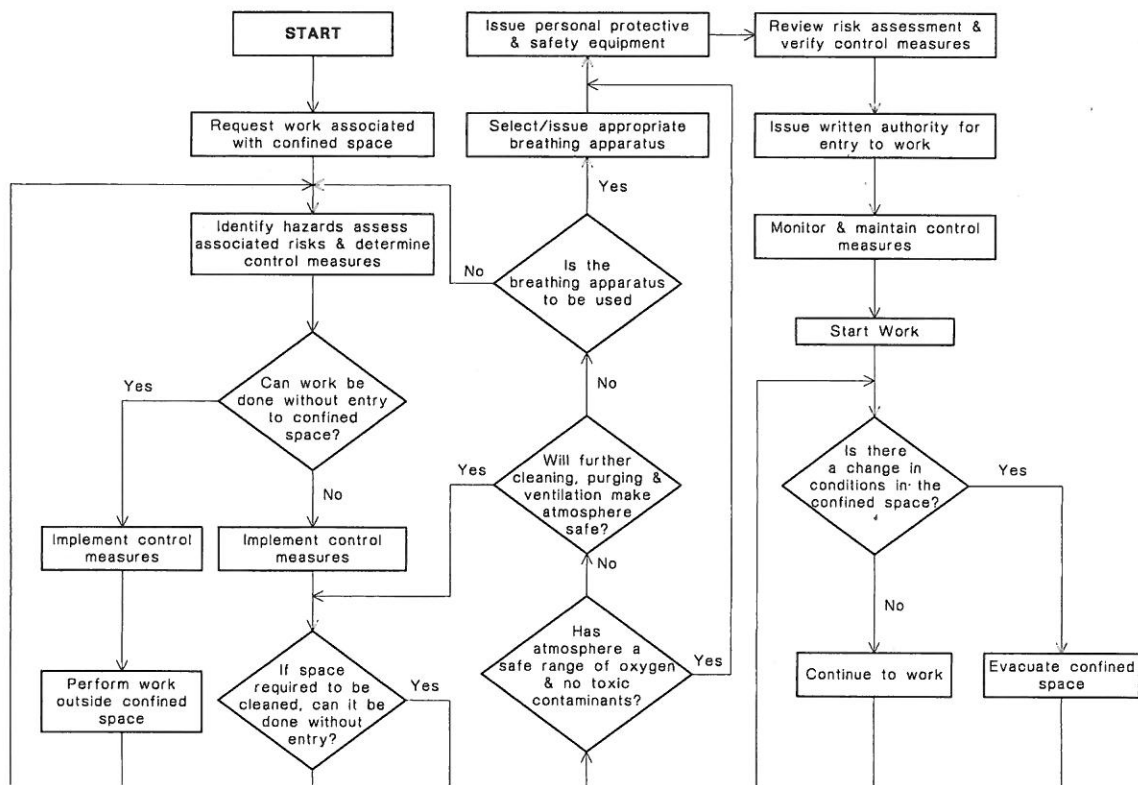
START

Request work associated with confined space

Identify hazards assess associated risks & determine control measures

Can work be done without entry to confined space?

Yes

No

Implement control measures

Implement control measures

Perform work outside confined space

If space required to be cleaned, can it be done without entry?

Yes

Issue personal protective & safety equipment

Select/issue appropriate breathing apparatus

Yes

No

Is the breathing apparatus to be used

No

Yes

Will further cleaning, purging & ventilation make atmosphere safe?

No

Has atmosphere a safe range of oxygen & no toxic contaminants?

Yes

Review risk assessment & verify control measures

Issue written authority for entry to work

Monitor & maintain control measures

Start Work

Is there a change in conditions in the confined space?

Yes

No

Continue to work

Evacuate confined space